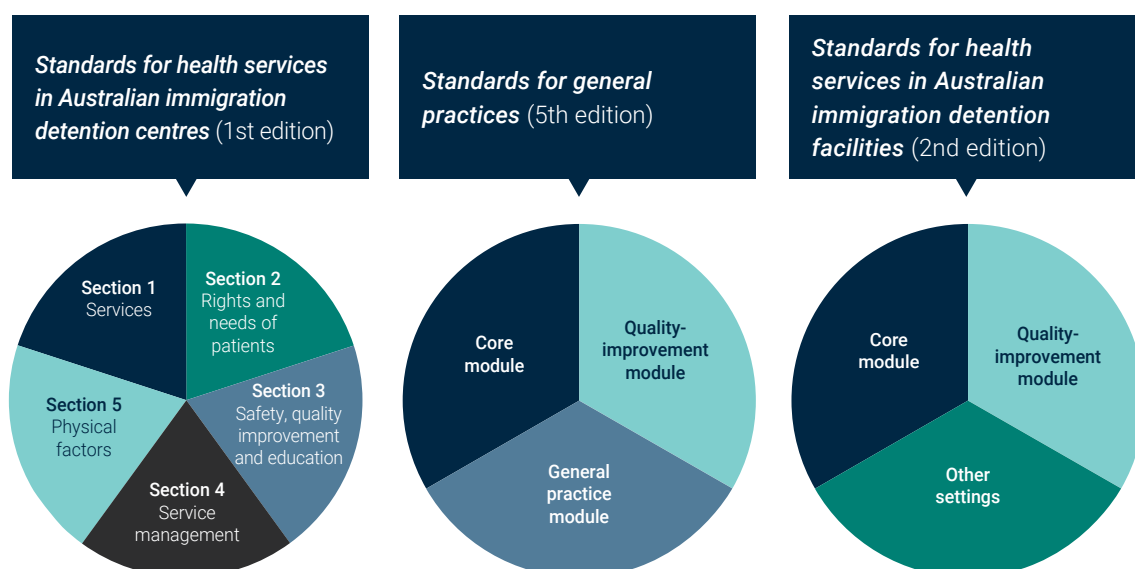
*Standards for health services in Australian immigration detention centres* (1st edition)

**Section 1**
Services

**Section 2**
Rights and needs of patients

**Section 3**
Safety, quality improvement and education

**Section 4**
Service management

**Section 5**
Physical factors

*Standards for general practices* (5th edition)

**Core module**

**Quality-improvement module**

**General practice module**

*Standards for health services in Australian immigration detention facilities* (2nd edition)

**Core module**

**Quality-improvement module**

**Other settings**